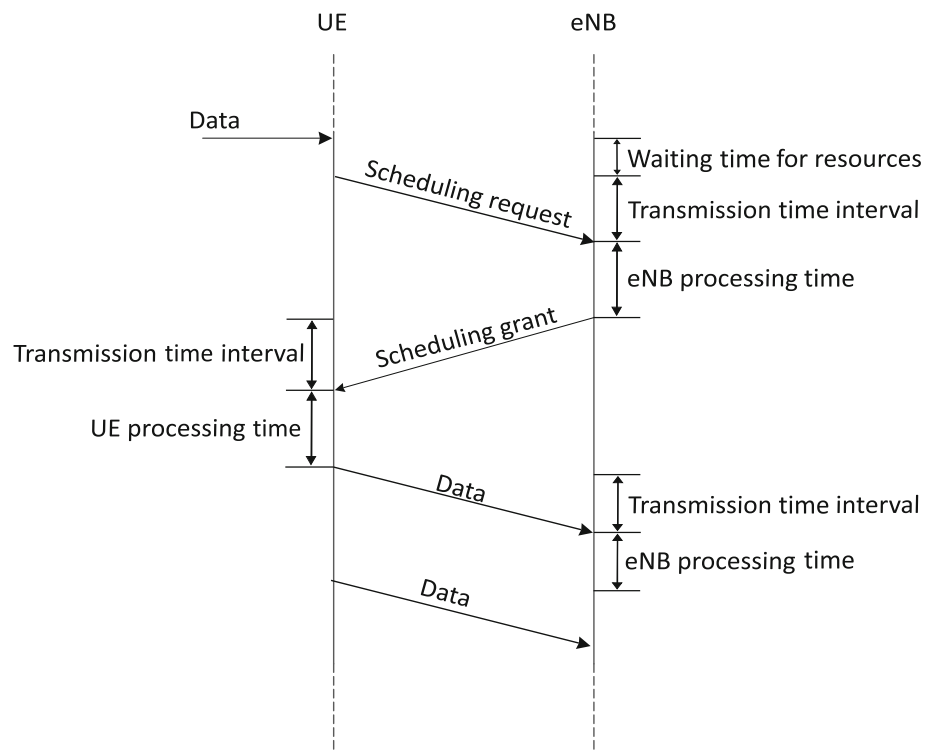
UE

eNB

Data

Scheduling request

Waiting time for resources

Transmission time interval

eNB processing time

Scheduling grant

Transmission time interval

UE processing time

Data

Transmission time interval

eNB processing time

Data